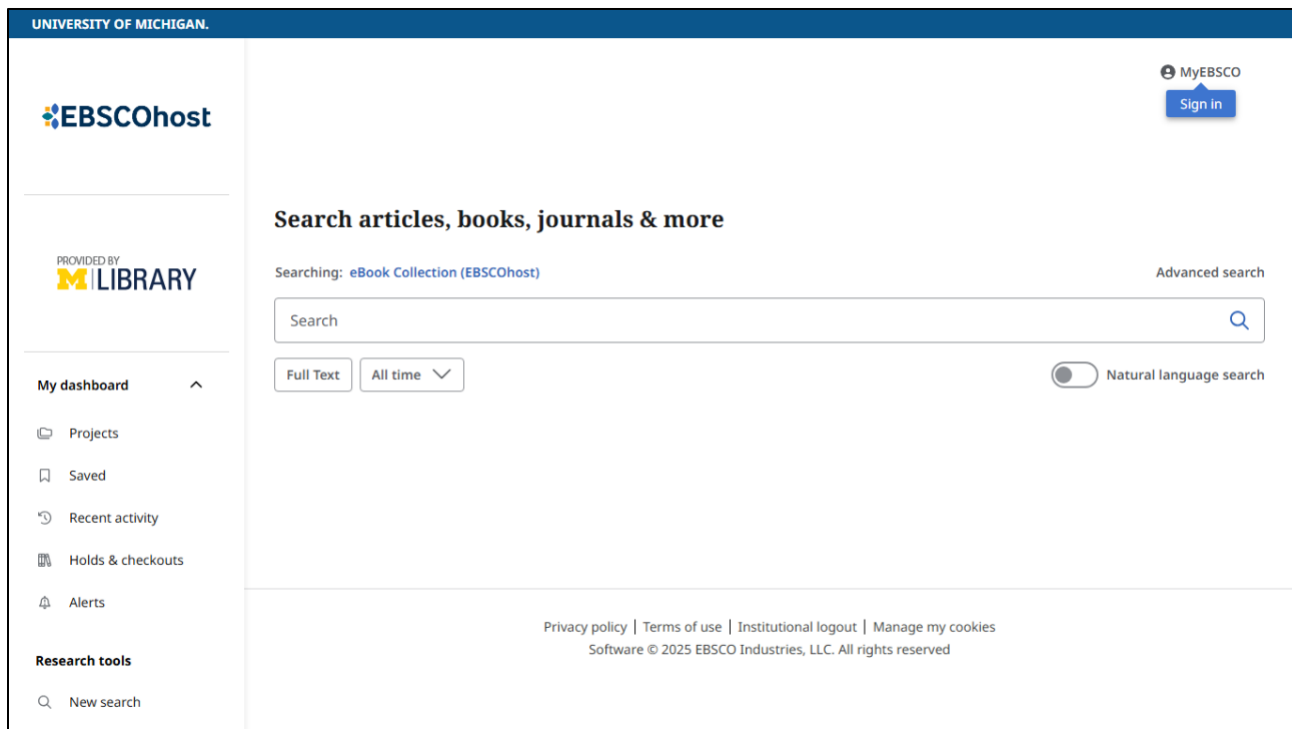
UNIVERSITY OF MICHIGAN.

EBSCOhost

PROVIDED BY
M | LIBRARY

My dashboard

Projects

Saved

Recent activity

Holds & checkouts

Alerts

Research tools

New search

MyEBSCO

Sign in

Search articles, books, journals & more

Searching: eBook Collection (EBSCOhost)

Advanced search

Search

Full Text

All time

Natural language search

Privacy policy | Terms of use | Institutional logout | Manage my cookies

Software © 2025 EBSCO Industries, LLC. All rights reserved